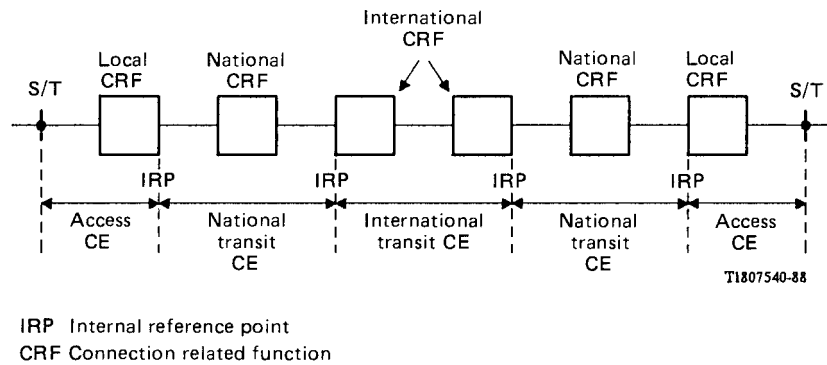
International CRF

S/T

Local CRF

National CRF

National CRF

Local CRF

S/T

IRP

IRP

IRP

IRP

Access CE

National transit CE

International transit CE

National transit CE

Access CE

T1807540-88

IRP Internal reference point
CRF Connection related function